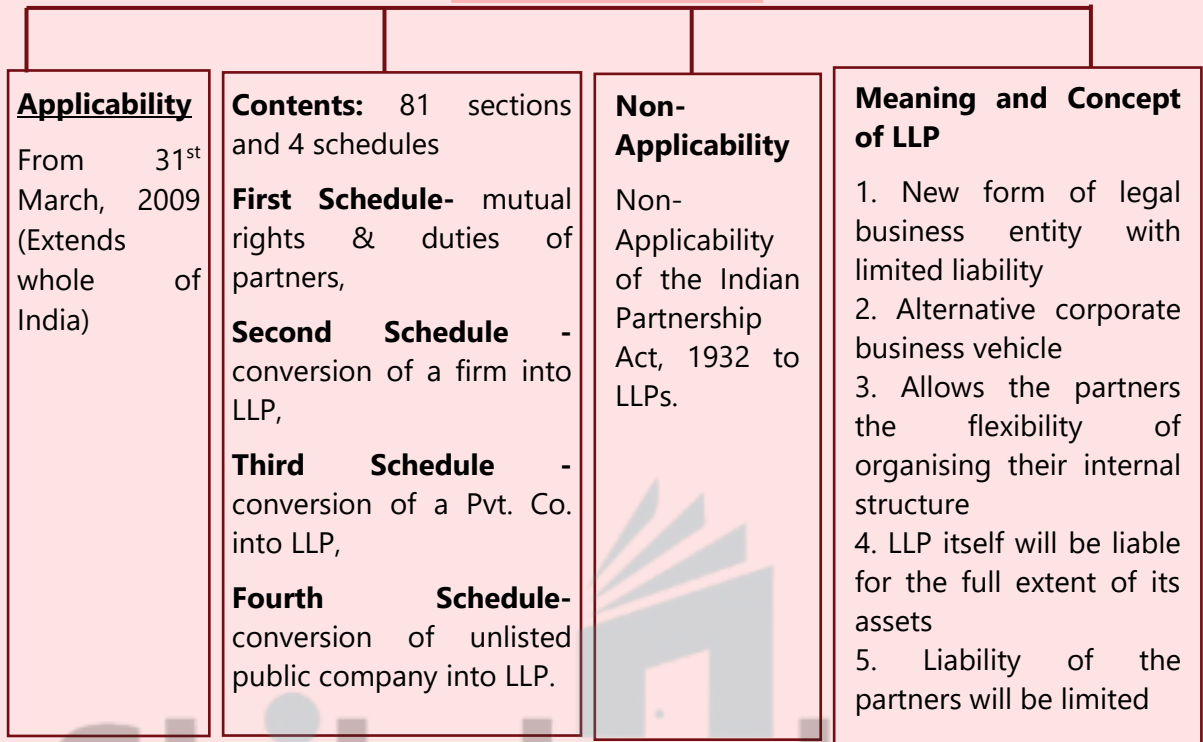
**Applicability**

From 31$^{st}$ March, 2009 (Extends whole of India)

**Contents:** 81 sections and 4 schedules

**First Schedule-** mutual rights & duties of partners,

**Second Schedule -** conversion of a firm into LLP,

**Third Schedule -** conversion of a Pvt. Co. into LLP,

**Fourth Schedule-** conversion of unlisted public company into LLP.

**Non-Applicability**

Non-Applicability of the Indian Partnership Act, 1932 to LLPs.

**Meaning and Concept of LLP**

1. New form of legal business entity with limited liability
2. Alternative corporate business vehicle
3. Allows the partners the flexibility of organising their internal structure
4. LLP itself will be liable for the full extent of its assets
5. Liability of the partners will be limited